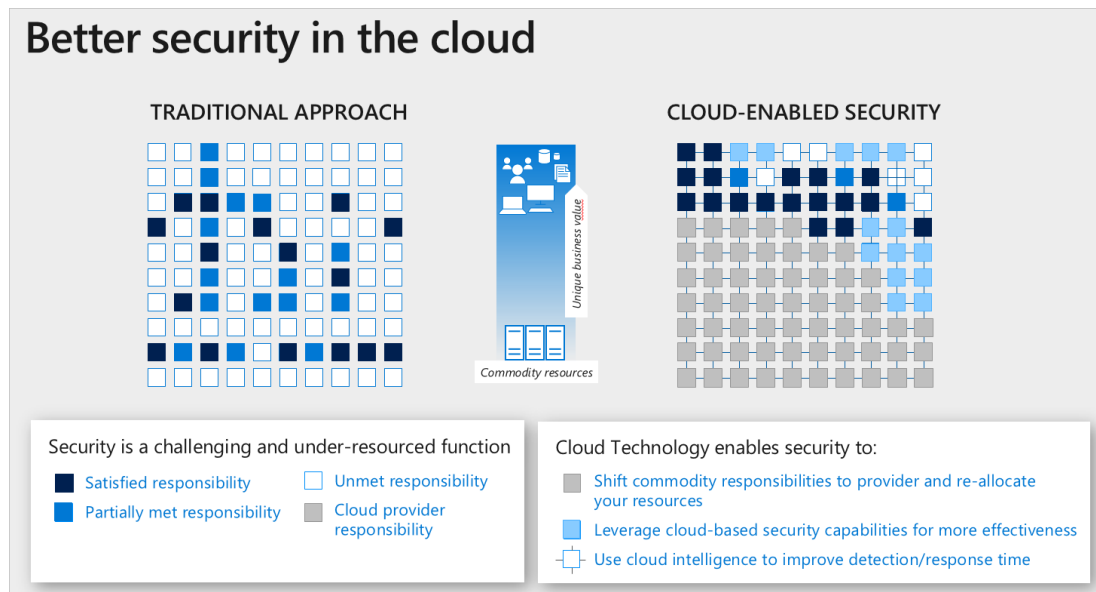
Better security in the cloud

TRADITIONAL APPROACH

Unique business value

Commodity resources

CLOUD-ENABLED SECURITY

Security is a challenging and under-resourced function

Satisfied responsibility

Partially met responsibility

Unmet responsibility

Cloud provider responsibility

Cloud Technology enables security to:

Shift commodity responsibilities to provider and re-allocate your resources

Leverage cloud-based security capabilities for more effectiveness

Use cloud intelligence to improve detection/response time